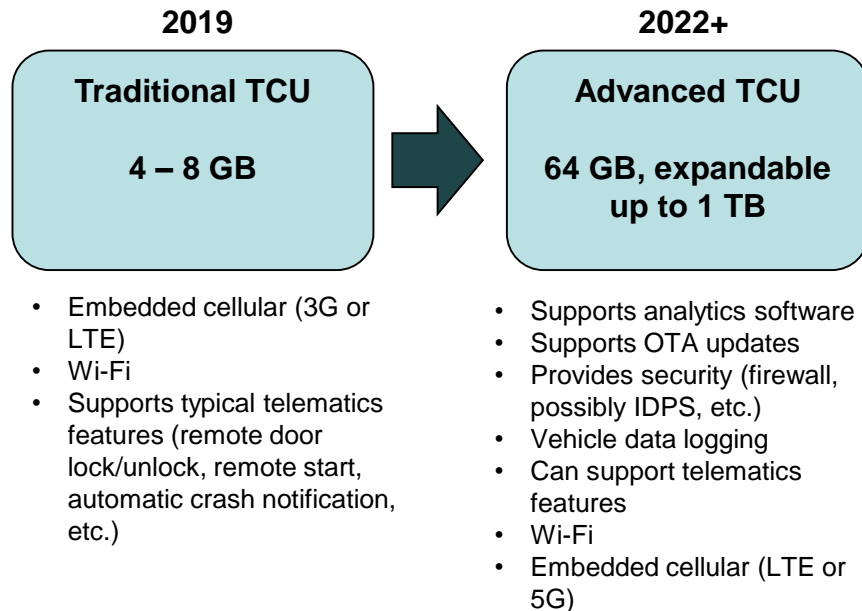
2019

Traditional TCU

4 – 8 GB

- Embedded cellular (3G or LTE)
- Wi-Fi
- Supports typical telematics features (remote door lock/unlock, remote start, automatic crash notification, etc.)

2022+

Advanced TCU

64 GB, expandable up to 1 TB

- Supports analytics software
- Supports OTA updates
- Provides security (firewall, possibly IDPS, etc.)
- Vehicle data logging
- Can support telematics features
- Wi-Fi
- Embedded cellular (LTE or 5G)